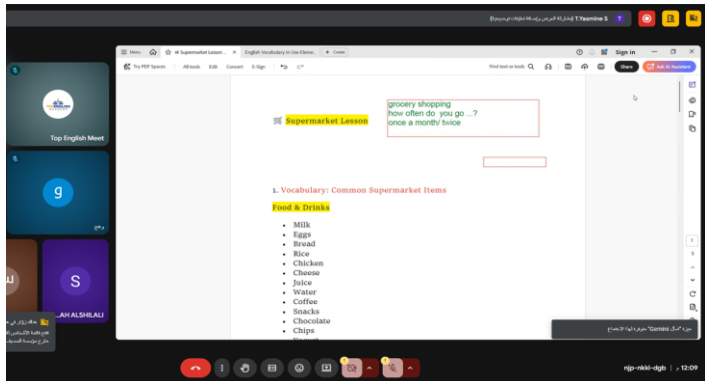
T.Yasmine S

Top English Meet

g

S

.AH ALSHLALI

Menu | Supermarket Lesson... | English Vocabulary in Use Eleme... | + Create

Sign in

Try PDF Spaces | All tools | Edit | Convert | E-Sign

Find text or tools

Share | Ask AI Assistant

Supermarket Lesson

groocery shopping
how often do you go ...?
once a month/ twice

1. Vocabulary: Common Supermarket Items

Food & Drinks

- Milk
- Eggs
- Bread
- Rice
- Chicken
- Cheese
- Juice
- Water
- Coffee
- Snacks
- Chocolate
- Chips

"Gemini"

njp-nkki-dgb | 12:09